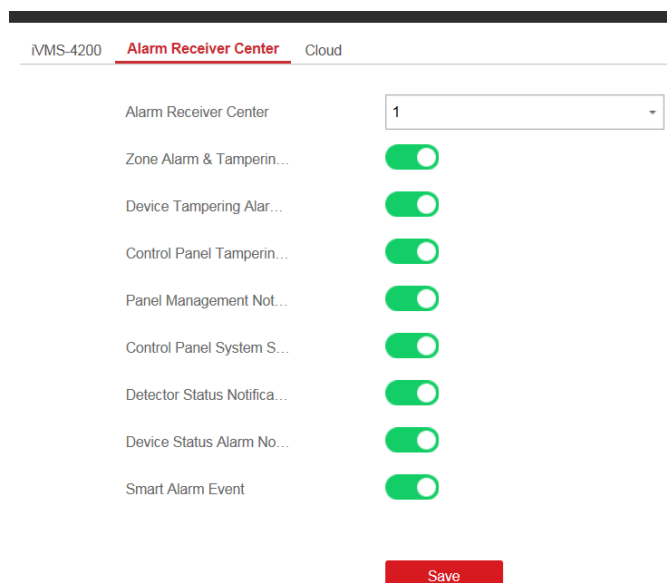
iVMS-4200 Alarm Receiver Center Cloud

Alarm Receiver Center 1

Zone Alarm & Tamperin...

Device Tampering Alar...

Control Panel Tamperin...

Panel Management Not...

Control Panel System S...

Detector Status Notifica...

Device Status Alarm No...

Smart Alarm Event

Save